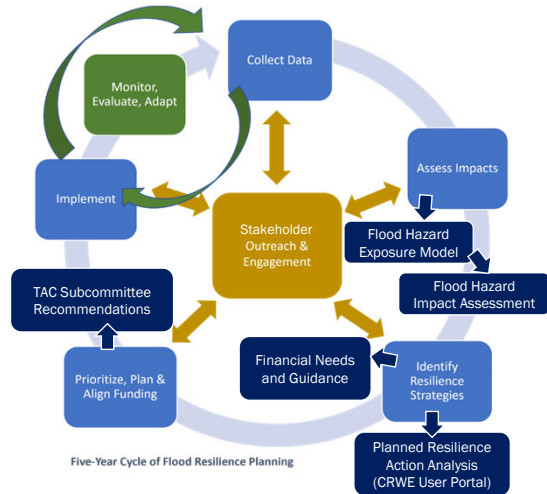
Collect Data

Monitor, Evaluate, Adapt

Assess Impacts

Flood Hazard Exposure Model

Flood Hazard Impact Assessment

Implement

Stakeholder Outreach & Engagement

TAC Subcommittee Recommendations

Financial Needs and Guidance

Identify Resilience Strategies

Prioritize, Plan & Align Funding

Planned Resilience Action Analysis (CRWE User Portal)

Five-Year Cycle of Flood Resilience Planning